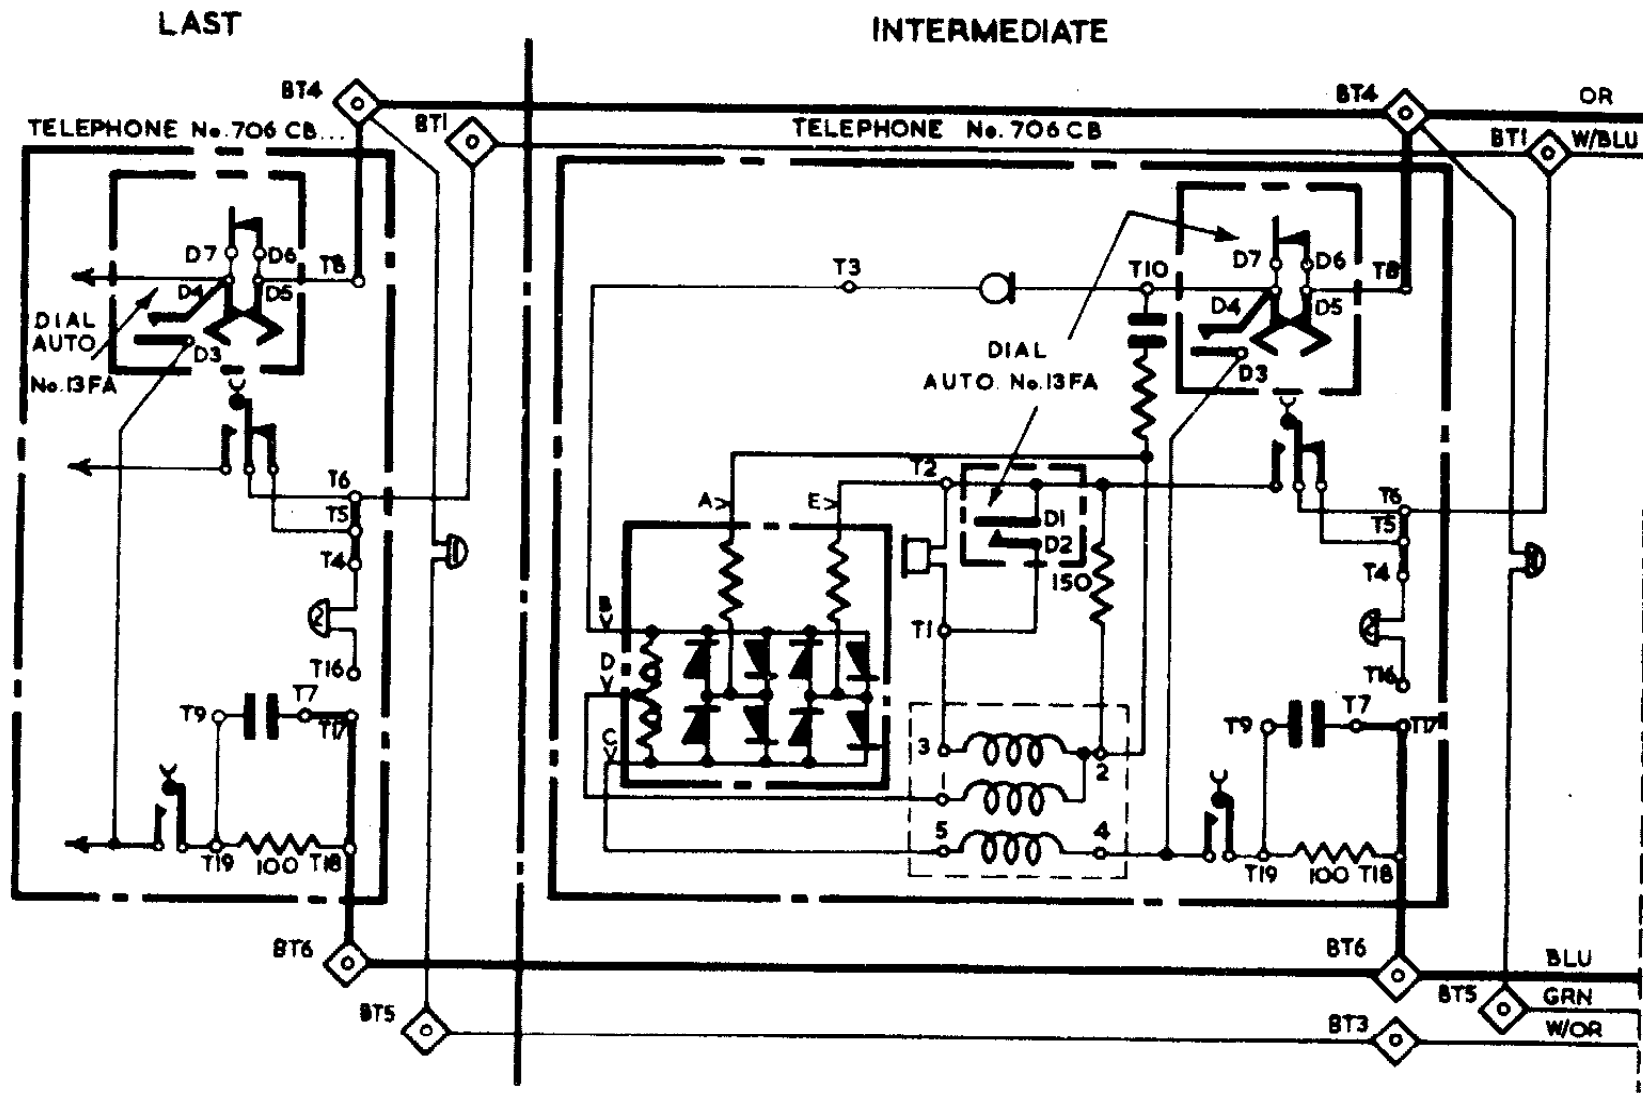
LAST

INTERMEDIATE

BT4
TELEPHONE No. 706 CB...
BT1
D7 D6 T8
D4 D5
DIAL AUTO No. 13FA
D3
T6
T5
T4
T16
T9 T7
T17
T19 100 T18
BT6
BT5

TELEPHONE No. 706 CB
BT4 OR
BT1 W/BLU
T3
T10
D7 D6 T8
D4 D5
DIAL AUTO. No. 13FA
D3
T2
A>
E>
D1
D2
150
T1
B
D
C
3
2
5
4
T6
T5
T4
T16
T9 T7
T17
T19 100 T18
BT6 BLU
BT5 GRN
BT3 W/OR